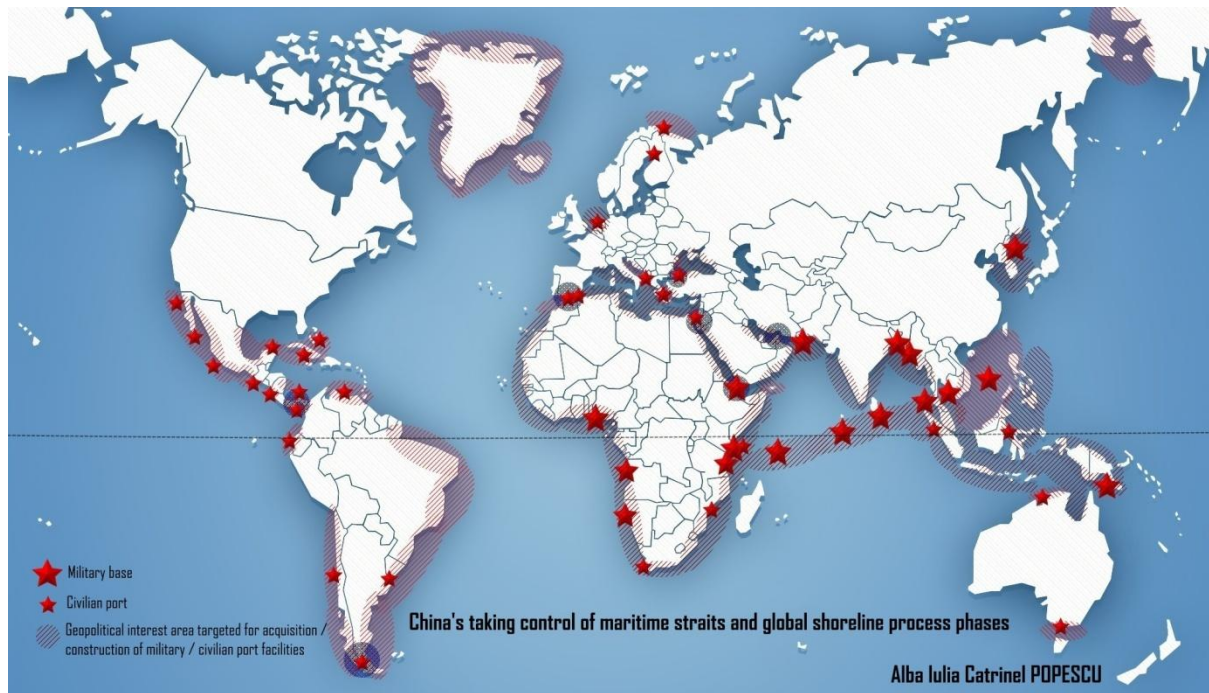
Military base

Civilian port

Geopolitical interest area targeted for acquisition / construction of military / civilian port facilities

China's taking control of maritime straits and global shoreline process phases

Alba Iulia Catrinel POPESCU